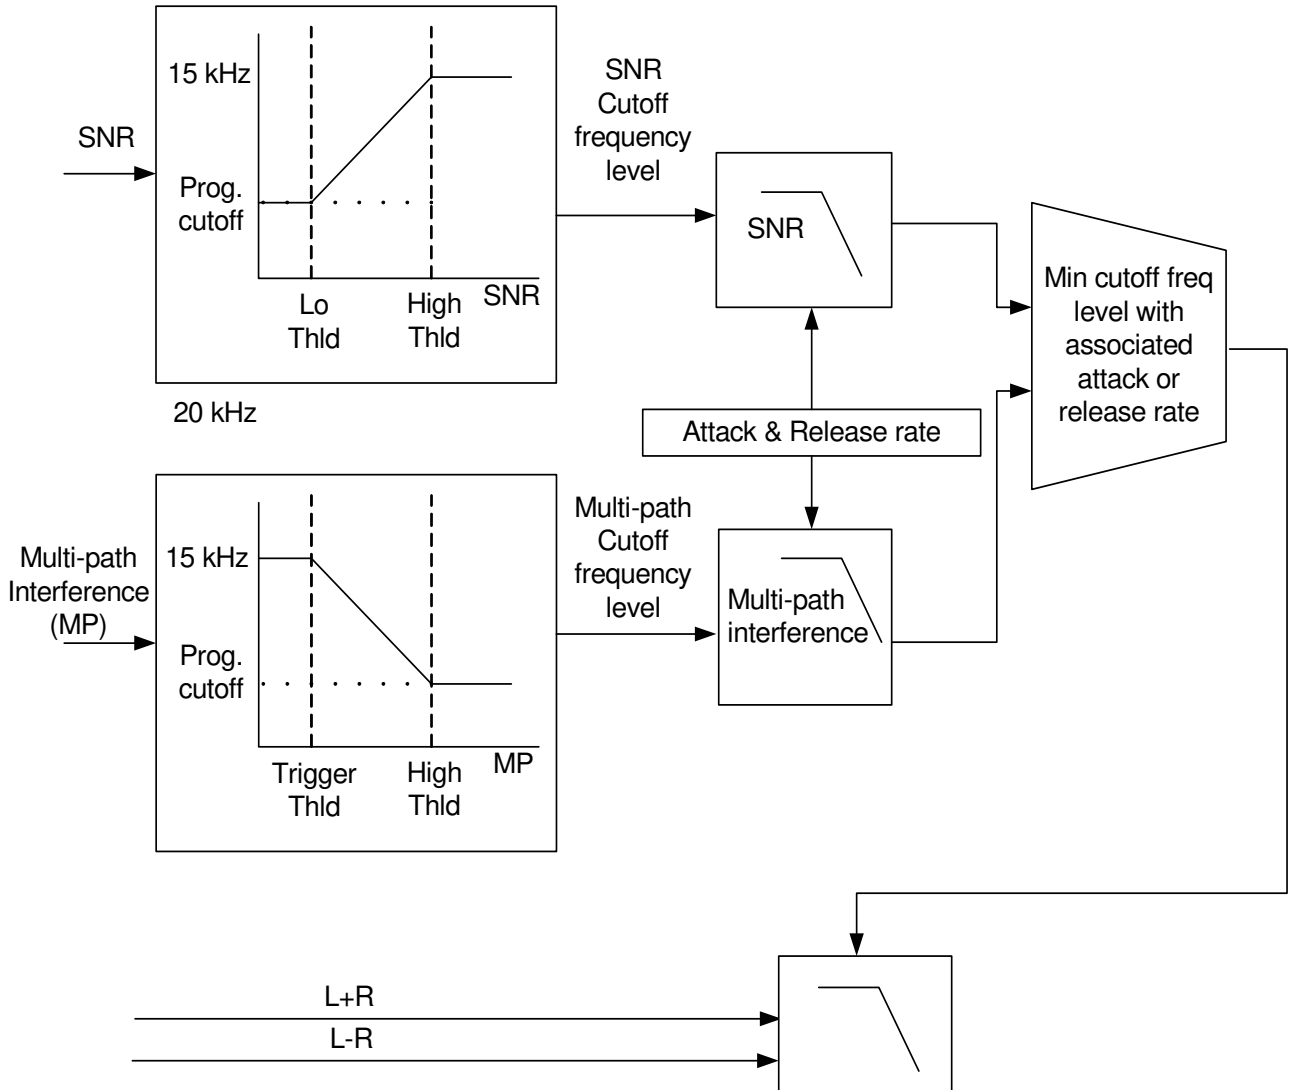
SNR

15 kHz

Prog. cutoff

Lo Thld

High Thld

SNR

20 kHz

SNR Cutoff frequency level

SNR

Min cutoff freq level with associated attack or release rate

Attack & Release rate

Multi-path Interference (MP)

15 kHz

Prog. cutoff

Trigger Thld

High Thld

MP

Multi-path Cutoff frequency level

Multi-path interference

L+R

L-R